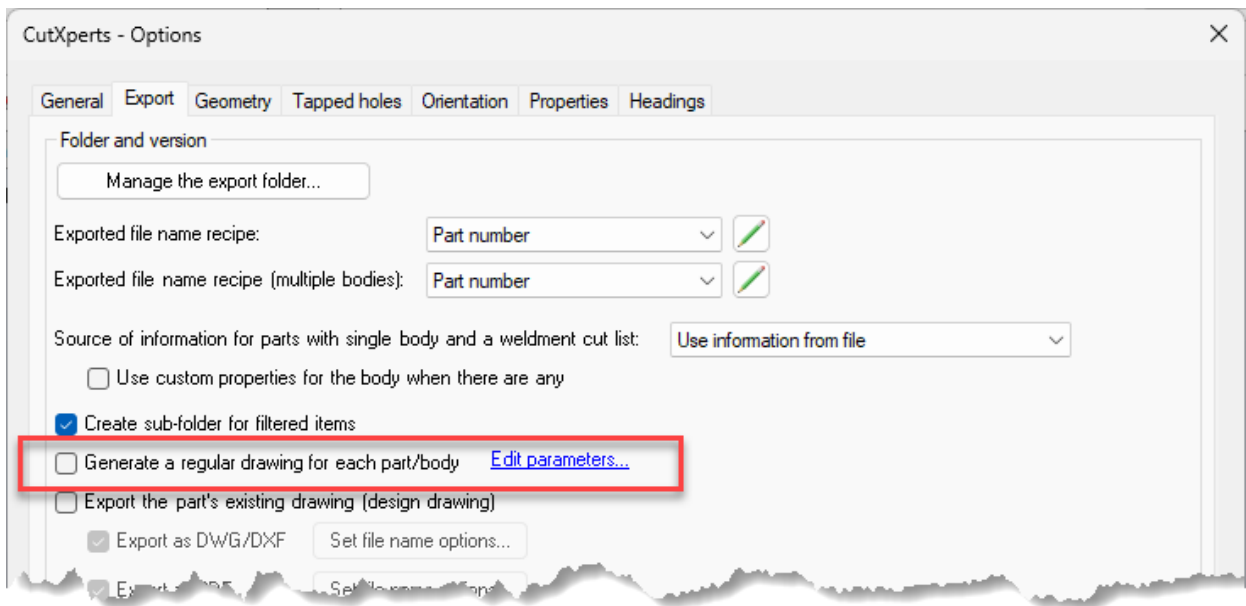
CutXperts - Options

×

General | Export | Geometry | Tapped holes | Orientation | Properties | Headings

Folder and version

Manage the export folder...

Exported file name recipe: Part number

Exported file name recipe (multiple bodies): Part number

Source of information for parts with single body and a weldment cut list: Use information from file

Use custom properties for the body when there are any

Create sub-folder for filtered items

Generate a regular drawing for each part/body Edit parameters...

Export the part's existing drawing (design drawing)

Export as DWG/DXF Set file name options...

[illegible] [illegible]